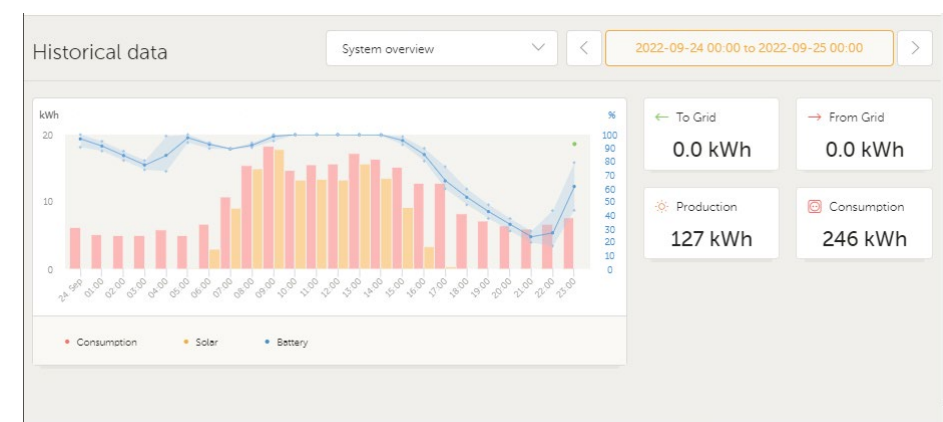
Historical data

System overview

<

2022-09-24 00:00 to 2022-09-25 00:00

>

kWh

%

20

10

0

100
90
80
70
60
50
40
30
20
10
0

24. Sep
01:00
02:00
03:00
04:00
05:00
06:00
07:00
08:00
09:00
10:00
11:00
12:00
13:00
14:00
15:00
16:00
17:00
18:00
19:00
20:00
21:00
22:00
23:00

Consumption
Solar
Battery

To Grid
0.0 kWh

From Grid
0.0 kWh

Production
127 kWh

Consumption
246 kWh